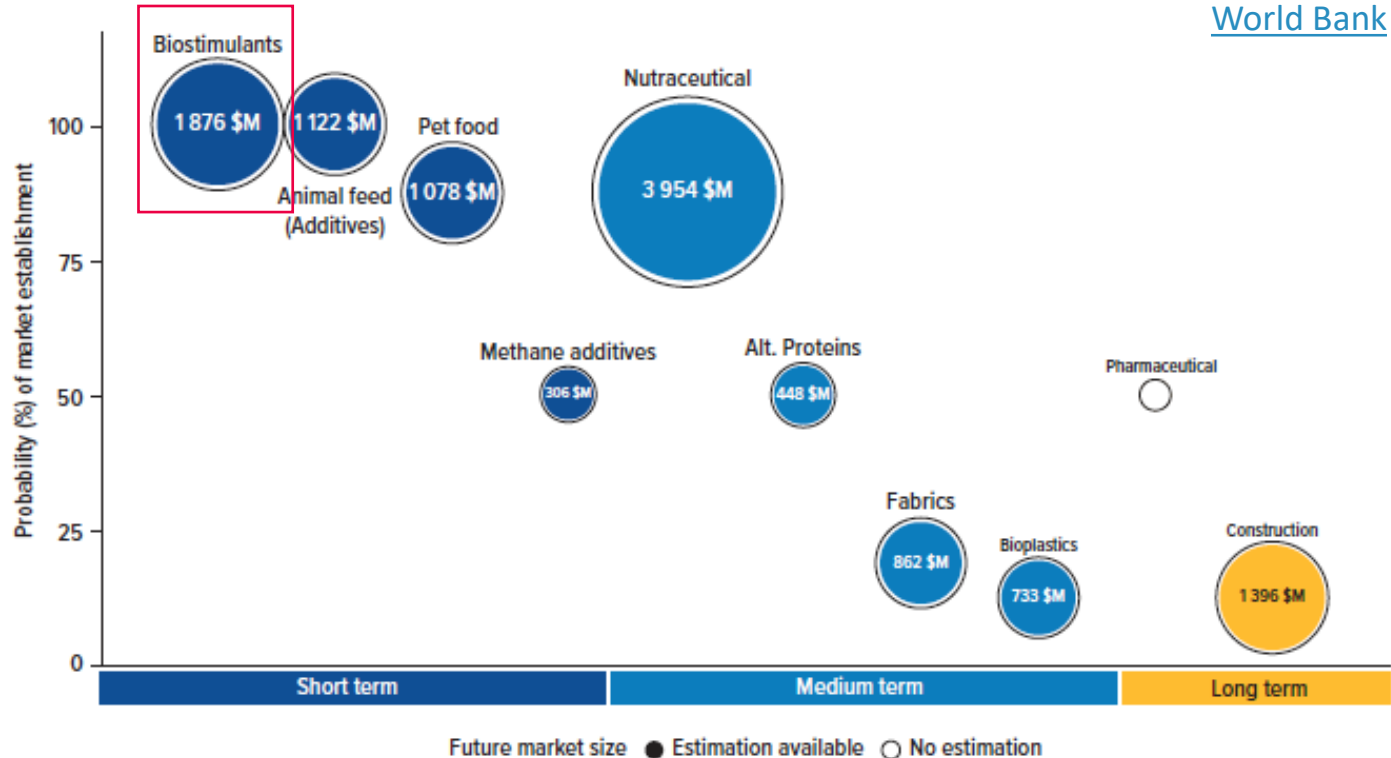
World Bank

Probability (%) of market establishment

100
75
50
25
0

Biostimulants
1 876 \$M
1 122 \$M
Animal feed (Additives)
Pet food
1 078 \$M
Nutraceutical
3 954 \$M
Methane additives
306 \$M
Alt. Proteins
448 \$M
Pharmaceutical
Fabrics
862 \$M
Bioplastics
733 \$M
Construction
1 396 \$M

Short term
Medium term
Long term

Future market size ● Estimation available ○ No estimation